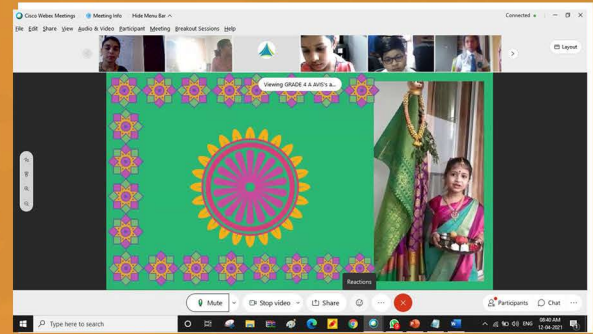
Cisco Webex Meetings
Meeting Info
Hide Menu Bar
Connected
File Edit Share View Audio & Video Participant Meeting Breakout Sessions Help
Layout
Viewing GRADE 4 A AVIS's a...
Reactions
Mute
Stop video
Share
Participants
Chat
Type here to search
ENG
09:40 AM
12-04-2021